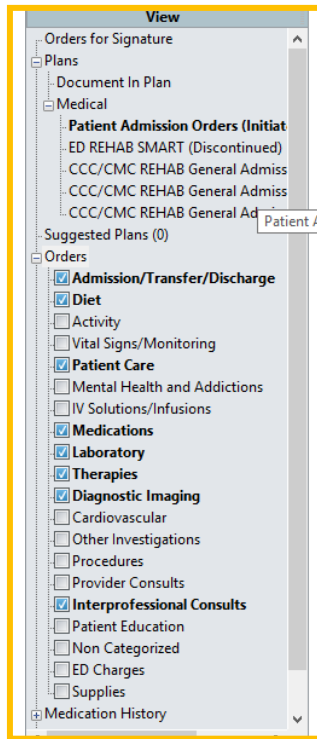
View

Orders for Signature

Plans

Document In Plan

Medical

Patient Admission Orders (Initiat

ED REHAB SMART (Discontinued)

CCC/CMC REHAB General Admiss

CCC/CMC REHAB General Admiss

CCC/CMC REHAB General Adm

Patient A

Suggested Plans (0)

Orders

Admission/Transfer/Discharge

Diet

Activity

Vital Signs/Monitoring

Patient Care

Mental Health and Addictions

IV Solutions/Infusions

Medications

Laboratory

Therapies

Diagnostic Imaging

Cardiovascular

Other Investigations

Procedures

Provider Consults

Interprofessional Consults

Patient Education

Non Categorized

ED Charges

Supplies

Medication History